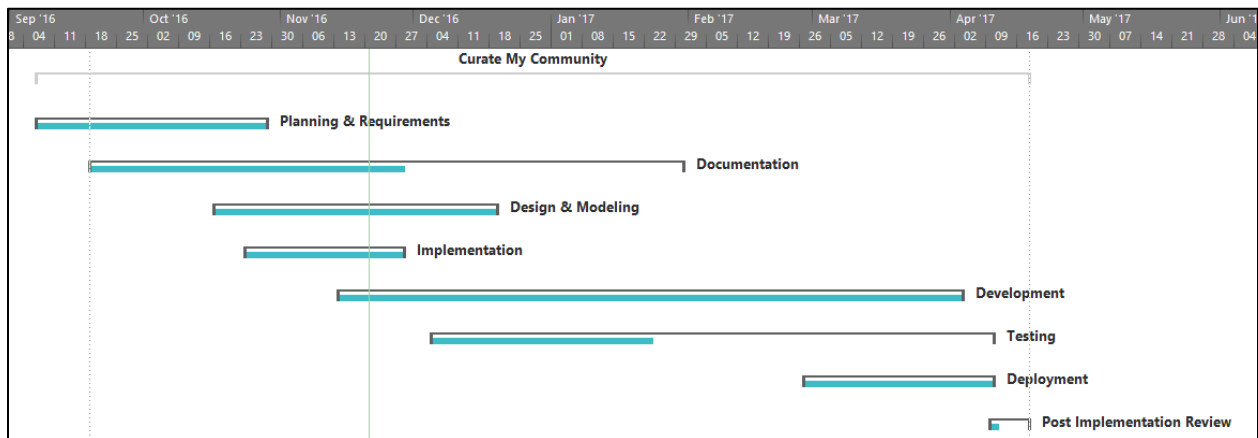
| Sep '16 | | | | | Oct '16 | | | | Nov '16 | | | | Dec '16 | | | | | Jan '17 | | | | Feb '17 | | | | Mar '17 | | | | | Apr '17 | | | | May '17 | | | | Jun '1 |
|---|---|---|---|---|---|---|---|---|---|---|---|---|---|---|---|---|---|---|---|---|---|---|---|---|---|---|---|---|---|---|---|---|---|---|---|---|---|---|---|
| 8 | 04 | 11 | 18 | 25 | 02 | 09 | 16 | 23 | 30 | 06 | 13 | 20 | 27 | 04 | 11 | 18 | 25 | 01 | 08 | 15 | 22 | 29 | 05 | 12 | 19 | 26 | 05 | 12 | 19 | 26 | 02 | 09 | 16 | 23 | 30 | 07 | 14 | 21 | 28 | 04 |

Curate My Community

Planning & Requirements

Documentation

Design & Modeling

Implementation

Development

Testing

Deployment

Post Implementation Review